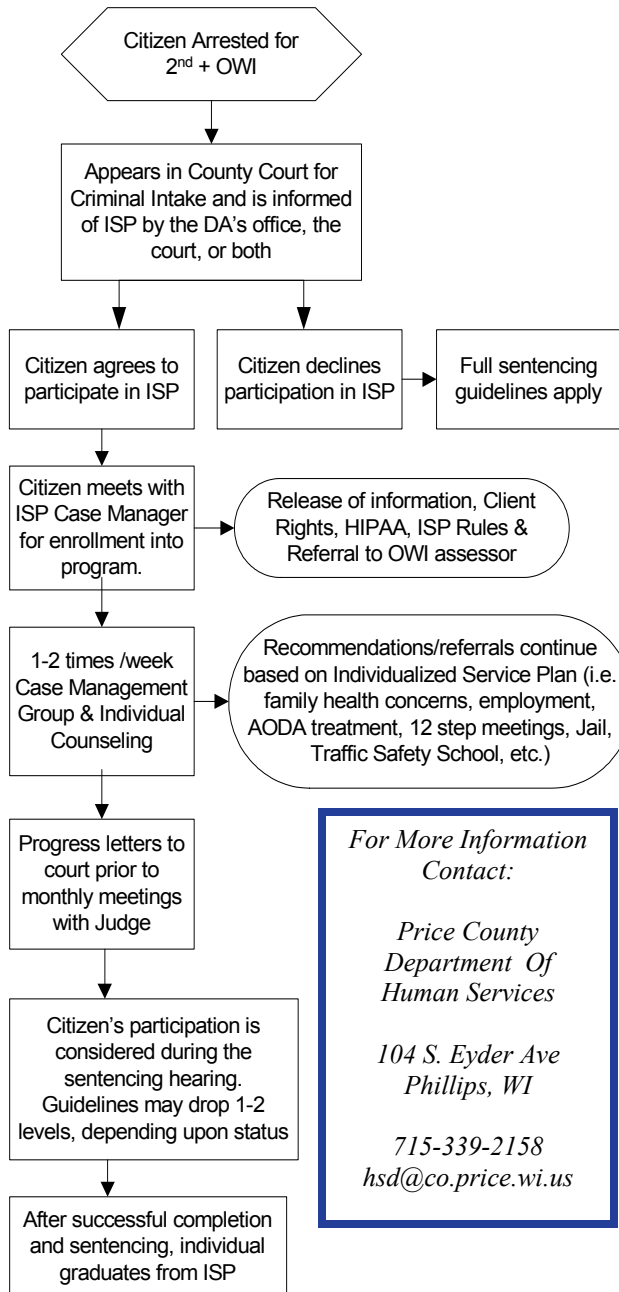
Citizen Arrested for $2^{nd}$ + OWI

Appears in County Court for Criminal Intake and is informed of ISP by the DA's office, the court, or both

Citizen agrees to participate in ISP

Citizen declines participation in ISP

Full sentencing guidelines apply

Citizen meets with ISP Case Manager for enrollment into program.

Release of information, Client Rights, HIPAA, ISP Rules & Referral to OWI assessor

1-2 times /week Case Management Group & Individual Counseling

Recommendations/referrals continue based on Individualized Service Plan (i.e. family health concerns, employment, AODA treatment, 12 step meetings, Jail, Traffic Safety School, etc.)

Progress letters to court prior to monthly meetings with Judge

Citizen's participation is considered during the sentencing hearing. Guidelines may drop 1-2 levels, depending upon status

After successful completion and sentencing, individual graduates from ISP

For More Information Contact:

Price County Department Of Human Services

104 S. Eyder Ave Phillips, WI

715-339-2158
hsd@co.price.wi.us